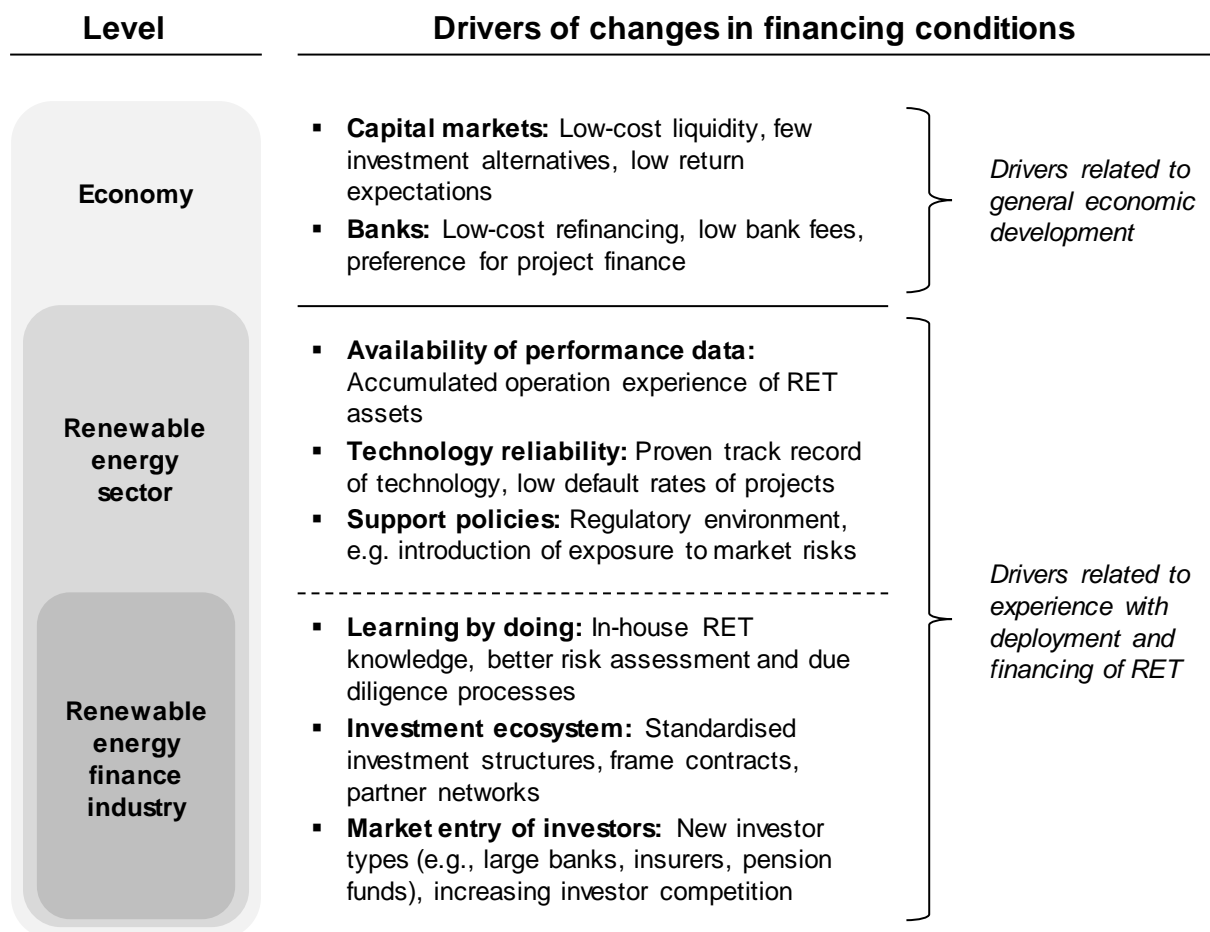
Level

Drivers of changes in financing conditions

Economy

▪ **Capital markets:** Low-cost liquidity, few investment alternatives, low return expectations

▪ **Banks:** Low-cost refinancing, low bank fees, preference for project finance

*Drivers related to general economic development*

Renewable energy sector

▪ **Availability of performance data:** Accumulated operation experience of RET assets

▪ **Technology reliability:** Proven track record of technology, low default rates of projects

▪ **Support policies:** Regulatory environment, e.g. introduction of exposure to market risks

Renewable energy finance industry

▪ **Learning by doing:** In-house RET knowledge, better risk assessment and due diligence processes

▪ **Investment ecosystem:** Standardised investment structures, frame contracts, partner networks

▪ **Market entry of investors:** New investor types (e.g., large banks, insurers, pension funds), increasing investor competition

*Drivers related to experience with deployment and financing of RET*